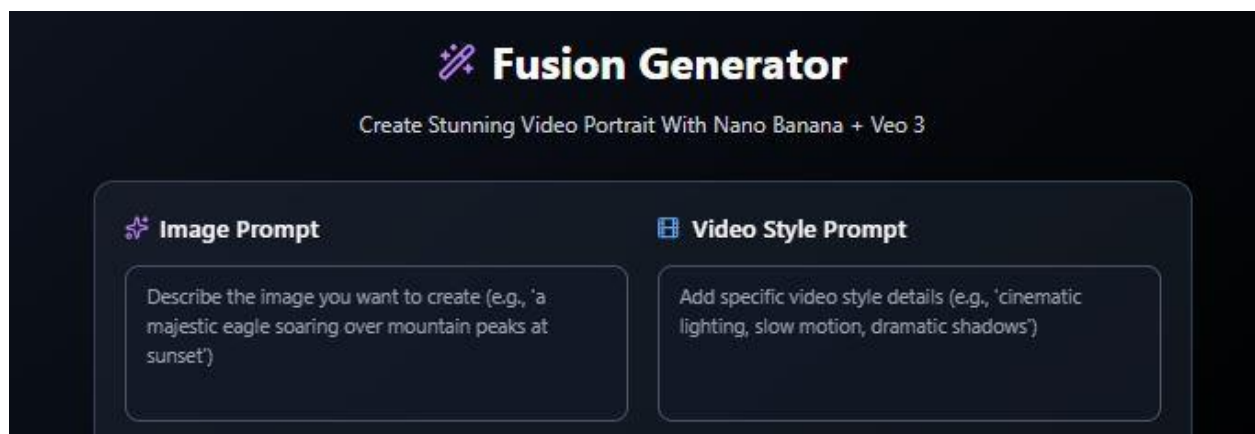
Fusion Generator

Create Stunning Video Portrait With Nano Banana + Veo 3

Image Prompt

Describe the image you want to create (e.g., 'a majestic eagle soaring over mountain peaks at sunset')

Video Style Prompt

Add specific video style details (e.g., 'cinematic lighting, slow motion, dramatic shadows')